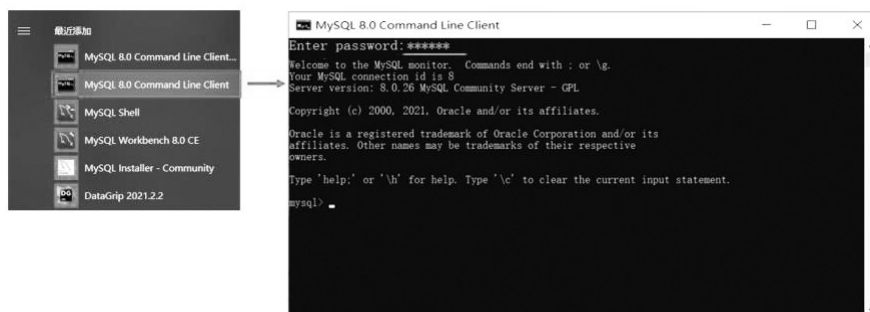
最近添加

MySQL 8.0 Command Line Client...

MySQL 8.0 Command Line Client

MySQL Shell

MySQL Workbench 8.0 CE

MySQL Installer - Community

DataGrip 2021.2.2

MySQL 8.0 Command Line Client

Enter password: ******

Welcome to the MySQL monitor. Commands end with ; or \g.
Your MySQL connection id is 8
Server version: 8.0.26 MySQL Community Server - GPL

Copyright (c) 2000, 2021, Oracle and/or its affiliates.

Oracle is a registered trademark of Oracle Corporation and/or its affiliates. Other names may be trademarks of their respective owners.

Type 'help;' or '\h' for help. Type '\c' to clear the current input statement.

mysql> _